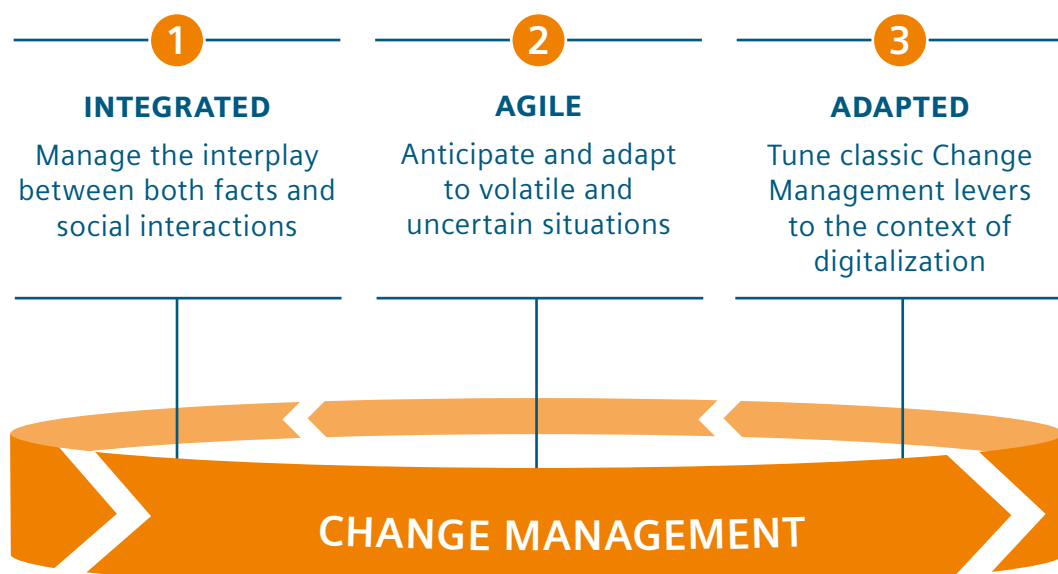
1

INTEGRATED

Manage the interplay between both facts and social interactions

2

AGILE

Anticipate and adapt to volatile and uncertain situations

3

ADAPTED

Tune classic Change Management levers to the context of digitalization

CHANGE MANAGEMENT